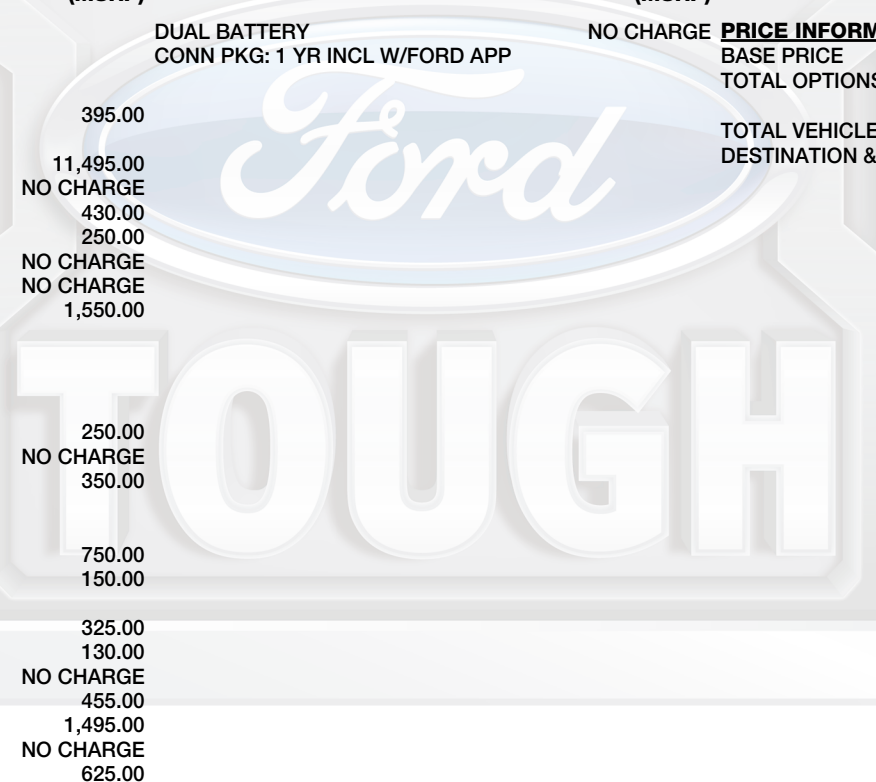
(MSRP)

(MSRP)

DUAL BATTERY
CONN PKG: 1 YR INCL W/FORD APP

NO CHARGE

PRICE INFORM
BASE PRICE
TOTAL OPTIONS

TOTAL VEHICLE
DESTINATION &

395.00

11,495.00
NO CHARGE
430.00
250.00
NO CHARGE
NO CHARGE
1,550.00

250.00
NO CHARGE
350.00

750.00
150.00

325.00
130.00
NO CHARGE
455.00
1,495.00
NO CHARGE
625.00

Ford

TOUGH